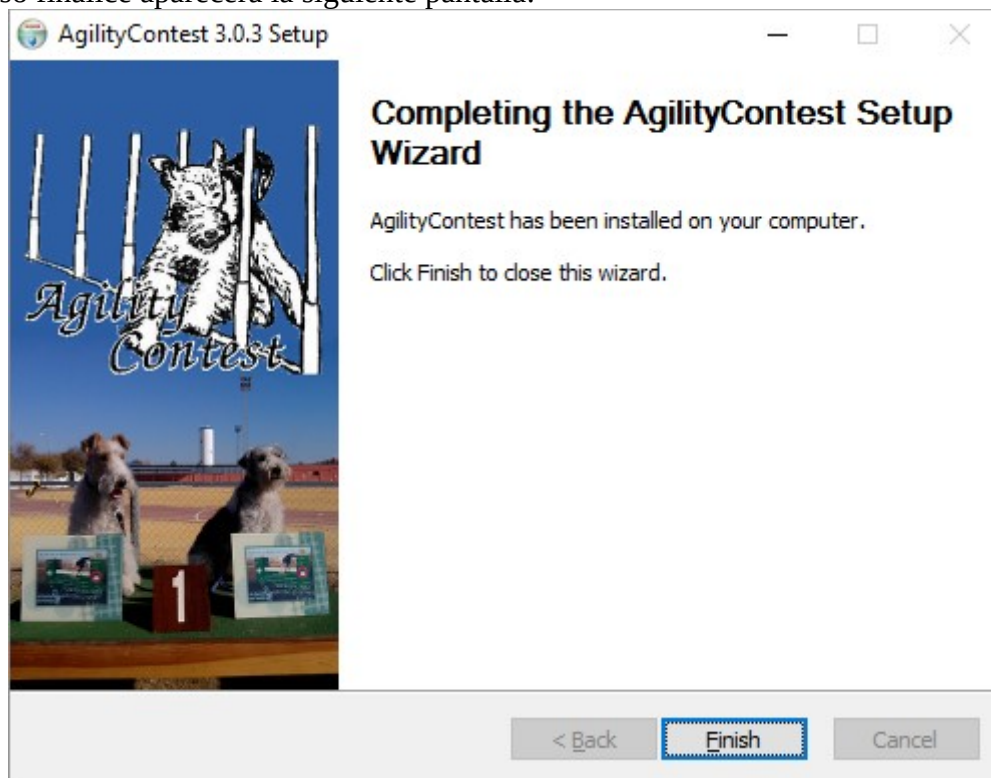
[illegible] finalice aparecerá la siguiente pantalla:

AgilityContest 3.0.3 Setup

Agility Contest

1

Completing the AgilityContest Setup Wizard

AgilityContest has been installed on your computer.

Click Finish to close this wizard.

< Back Finish Cancel